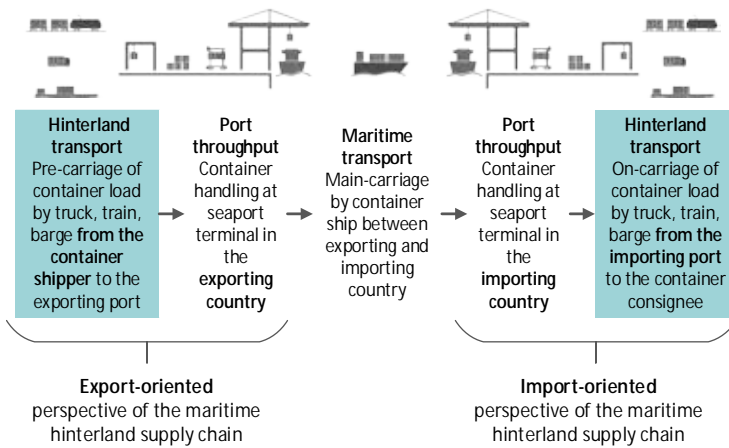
Hinterland transport
Pre-carriage of container load by truck, train, barge from the container shipper to the exporting port

Port throughput
Container handling at seaport terminal in the exporting country

Maritime transport
Main-carriage by container ship between exporting and importing country

Port throughput
Container handling at seaport terminal in the importing country

Hinterland transport
On-carriage of container load by truck, train, barge from the importing port to the container consignee

Export-oriented
perspective of the maritime hinterland supply chain

Import-oriented
perspective of the maritime hinterland supply chain